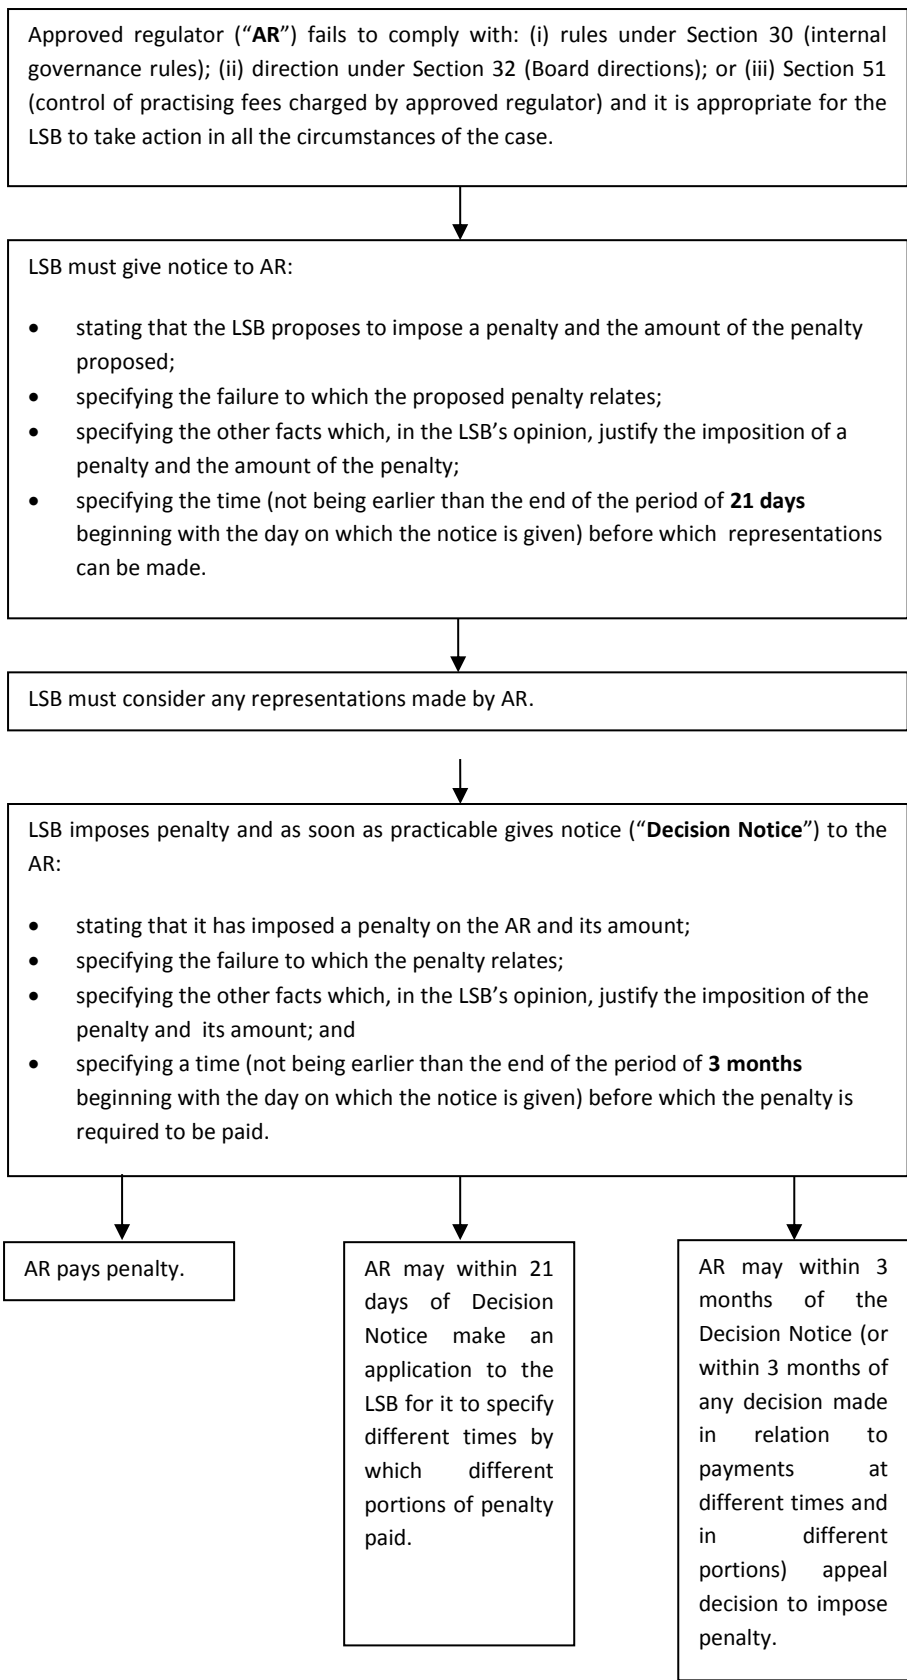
Approved regulator ("AR") fails to comply with: (i) rules under Section 30 (internal governance rules); (ii) direction under Section 32 (Board directions); or (iii) Section 51 (control of practising fees charged by approved regulator) and it is appropriate for the LSB to take action in all the circumstances of the case.

LSB must give notice to AR:

- stating that the LSB proposes to impose a penalty and the amount of the penalty proposed;
- specifying the failure to which the proposed penalty relates;
- specifying the other facts which, in the LSB's opinion, justify the imposition of a penalty and the amount of the penalty;
- specifying the time (not being earlier than the end of the period of 21 days beginning with the day on which the notice is given) before which representations can be made.

LSB must consider any representations made by AR.

LSB imposes penalty and as soon as practicable gives notice ("Decision Notice") to the AR:

- stating that it has imposed a penalty on the AR and its amount;
- specifying the failure to which the penalty relates;
- specifying the other facts which, in the LSB's opinion, justify the imposition of the penalty and its amount; and
- specifying a time (not being earlier than the end of the period of 3 months beginning with the day on which the notice is given) before which the penalty is required to be paid.

AR pays penalty.

AR may within 21 days of Decision Notice make an application to the LSB for it to specify different times by which different portions of penalty paid.

AR may within 3 months of the Decision Notice (or within 3 months of any decision made in relation to payments at different times and in different portions) appeal decision to impose penalty.